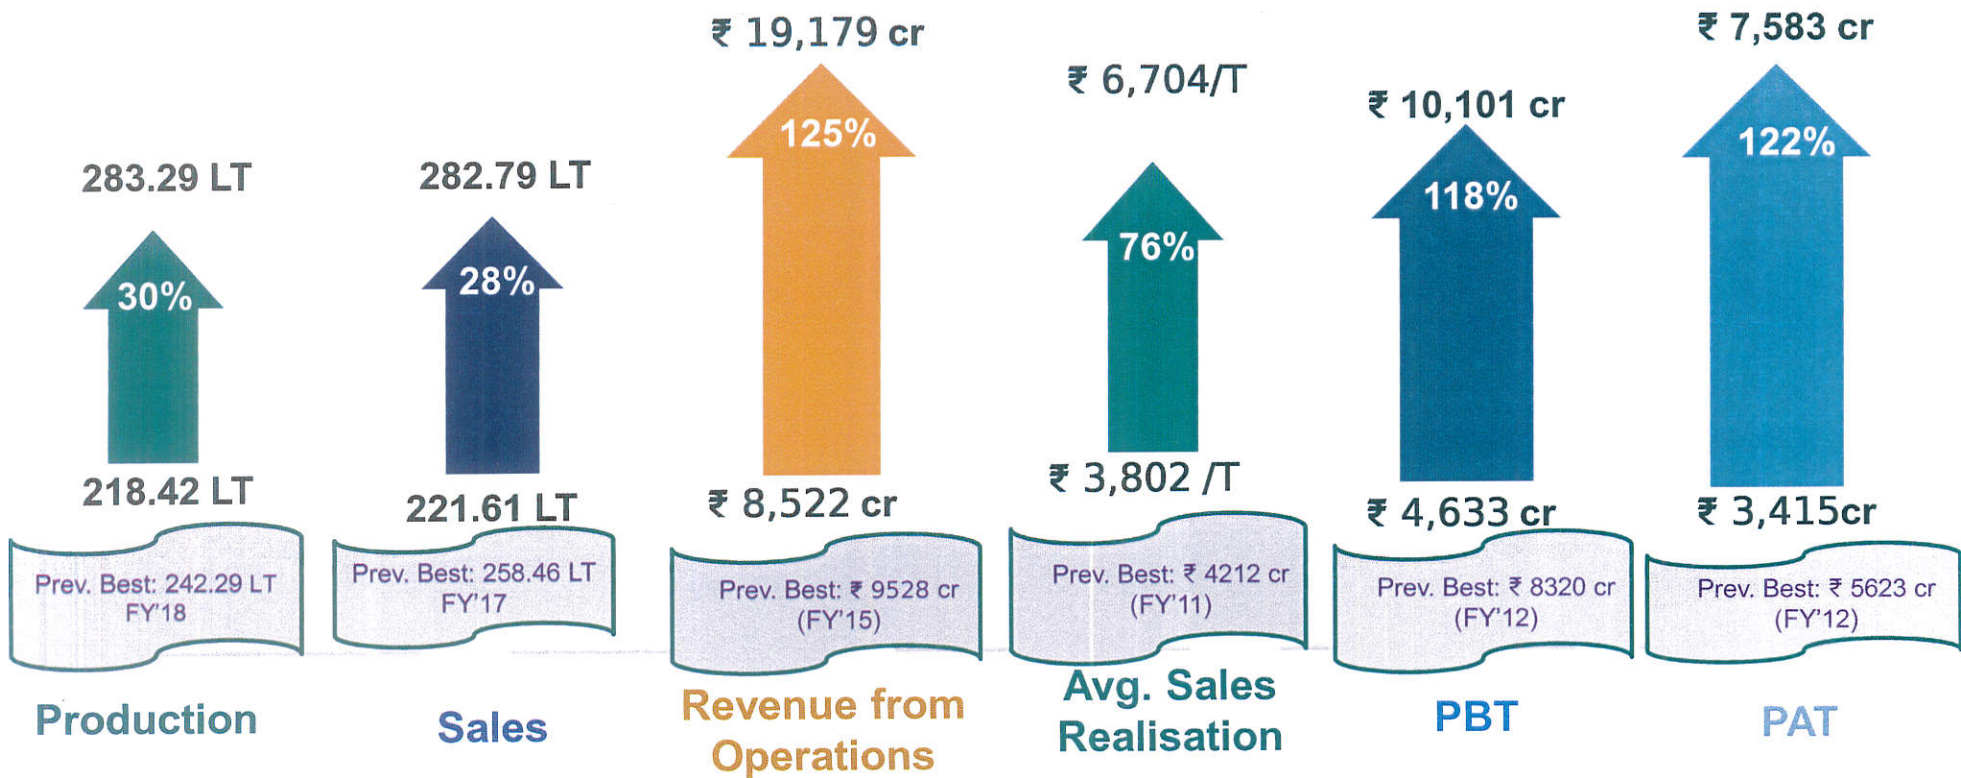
283.29 LT

30%

218.42 LT

Prev. Best: 242.29 LT FY'18

Production

282.79 LT

28%

221.61 LT

Prev. Best: 258.46 LT FY'17

Sales

₹ 19,179 cr

125%

₹ 8,522 cr

Prev. Best: ₹ 9528 cr (FY'15)

Revenue from Operations

₹ 6,704/T

76%

₹ 3,802 /T

Prev. Best: ₹ 4212 cr (FY'11)

Avg. Sales Realisation

₹ 10,101 cr

118%

₹ 4,633 cr

Prev. Best: ₹ 8320 cr (FY'12)

PBT

₹ 7,583 cr

122%

₹ 3,415cr

Prev. Best: ₹ 5623 cr (FY'12)

PAT